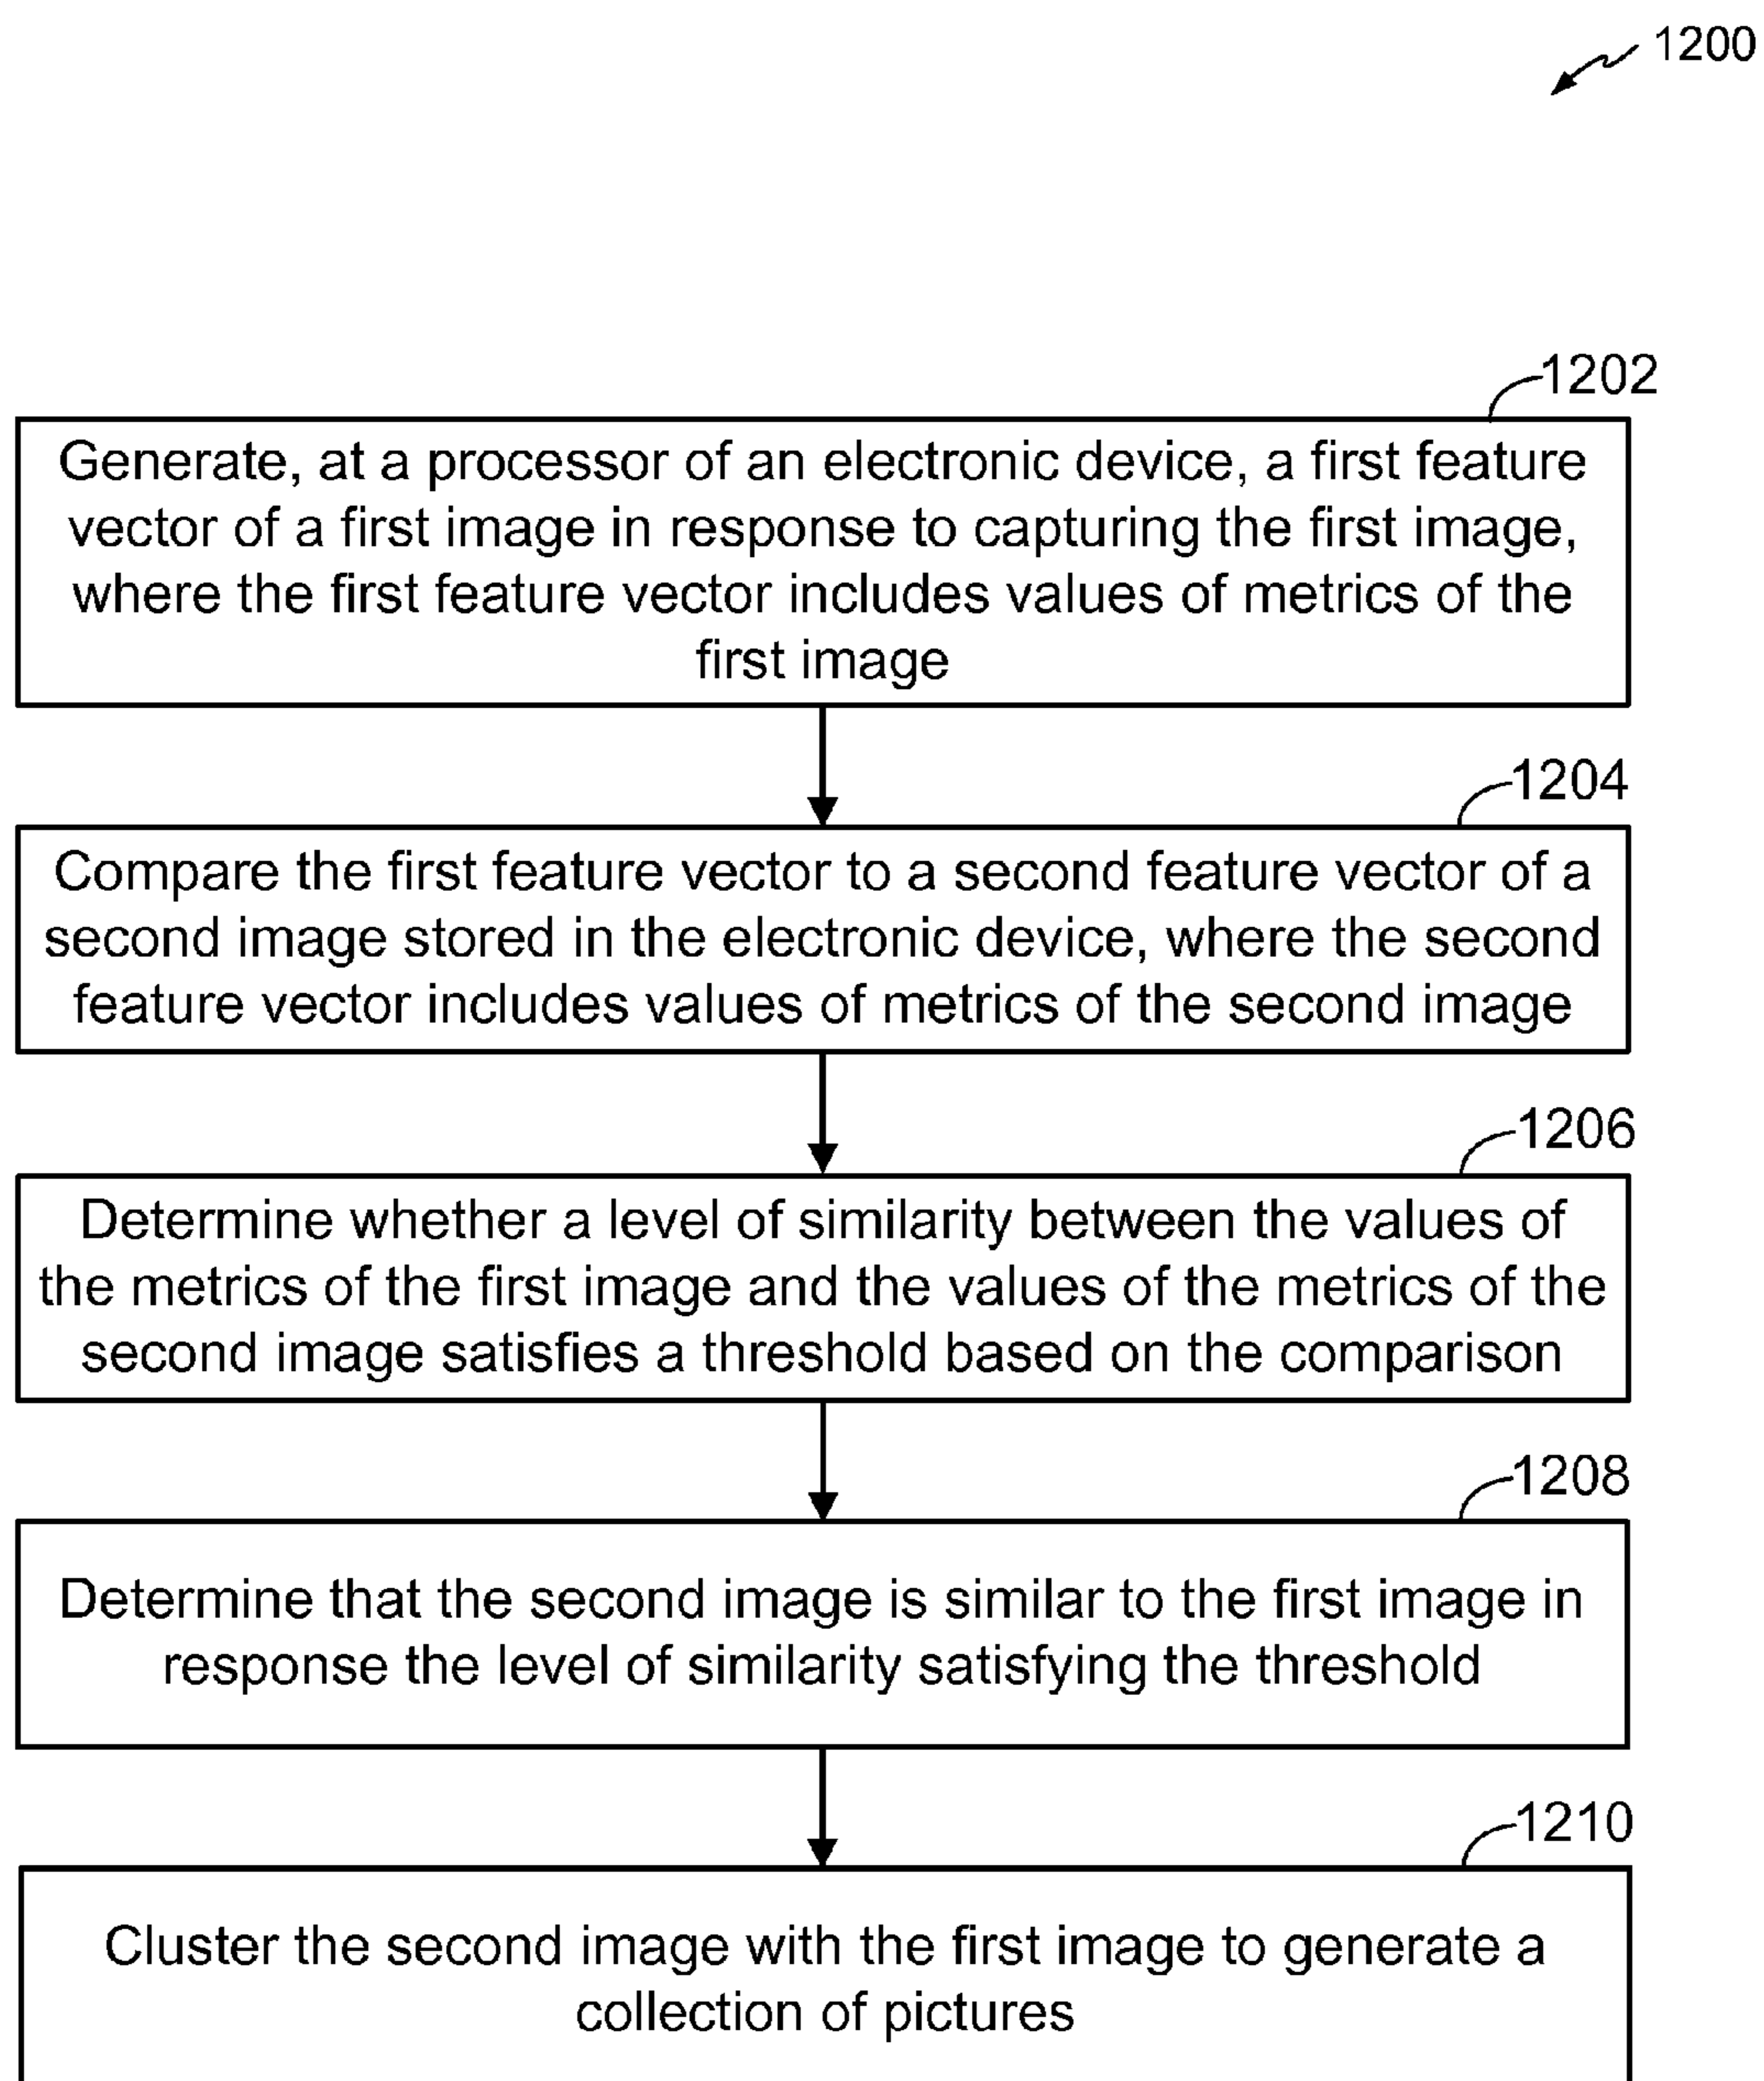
1200

1202

Generate, at a processor of an electronic device, a first feature vector of a first image in response to capturing the first image, where the first feature vector includes values of metrics of the first image

1204

Compare the first feature vector to a second feature vector of a second image stored in the electronic device, where the second feature vector includes values of metrics of the second image

1206

Determine whether a level of similarity between the values of the metrics of the first image and the values of the metrics of the second image satisfies a threshold based on the comparison

1208

Determine that the second image is similar to the first image in response the level of similarity satisfying the threshold

1210

Cluster the second image with the first image to generate a collection of pictures